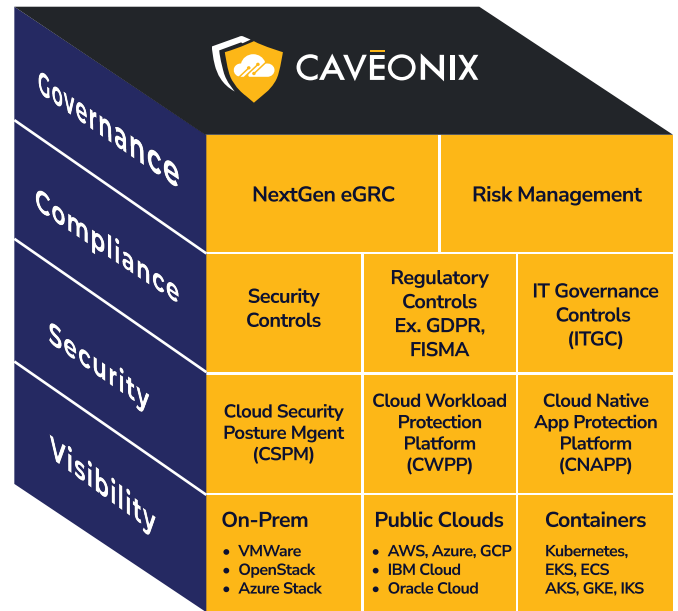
CAVEONIX

Governance

Compliance

Security

Visibility

NextGen eGRC

Risk Management

Security Controls

Regulatory Controls Ex. GDPR, FISMA

IT Governance Controls (ITGC)

Cloud Security Posture Mgent (CSPM)

Cloud Workload Protection Platform (CWPP)

Cloud Native App Protection Platform (CNAPP)

On-Prem
- VMWare
- OpenStack
- Azure Stack

Public Clouds
- AWS, Azure, GCP
- IBM Cloud
- Oracle Cloud

Containers
Kubernetes, EKS, ECS
AKS, GKE, IKS